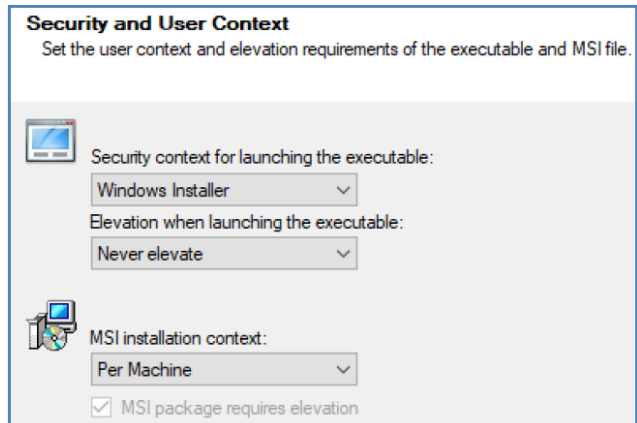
Security and User Context
Set the user context and elevation requirements of the executable and MSI file.

Security context for launching the executable:
Windows Installer
Elevation when launching the executable:
Never elevate

MSI installation context:
Per Machine
MSI package requires elevation